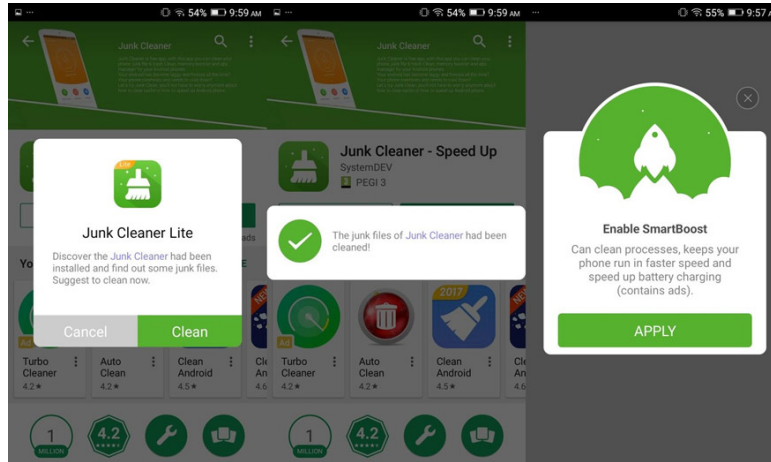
54% 9:59 AM

Junk Cleaner

LITE

Junk Cleaner Lite

Discover the Junk Cleaner had been installed and find out some junk files. Suggest to clean now.

Cancel

Clean

Yo

ads

Ad

Turbo Cleaner 4.2★

Auto Clean 4.2★

Clean Android 4.5★

Cl 4.6

1 MILLION

4.2

54% 9:59 AM

Junk Cleaner

Junk Cleaner - Speed Up

SystemDEV

PEGI 3

The junk files of Junk Cleaner had been cleaned!

Ad

Turbo Cleaner 4.2★

Auto Clean 4.2★

2017

Clean Android 4.5★

Cle An 4.6

1 MILLION

4.2

55% 9:57

Enable SmartBoost

Can clean processes, keeps your phone run in faster speed and speed up battery charging (contains ads).

APPLY